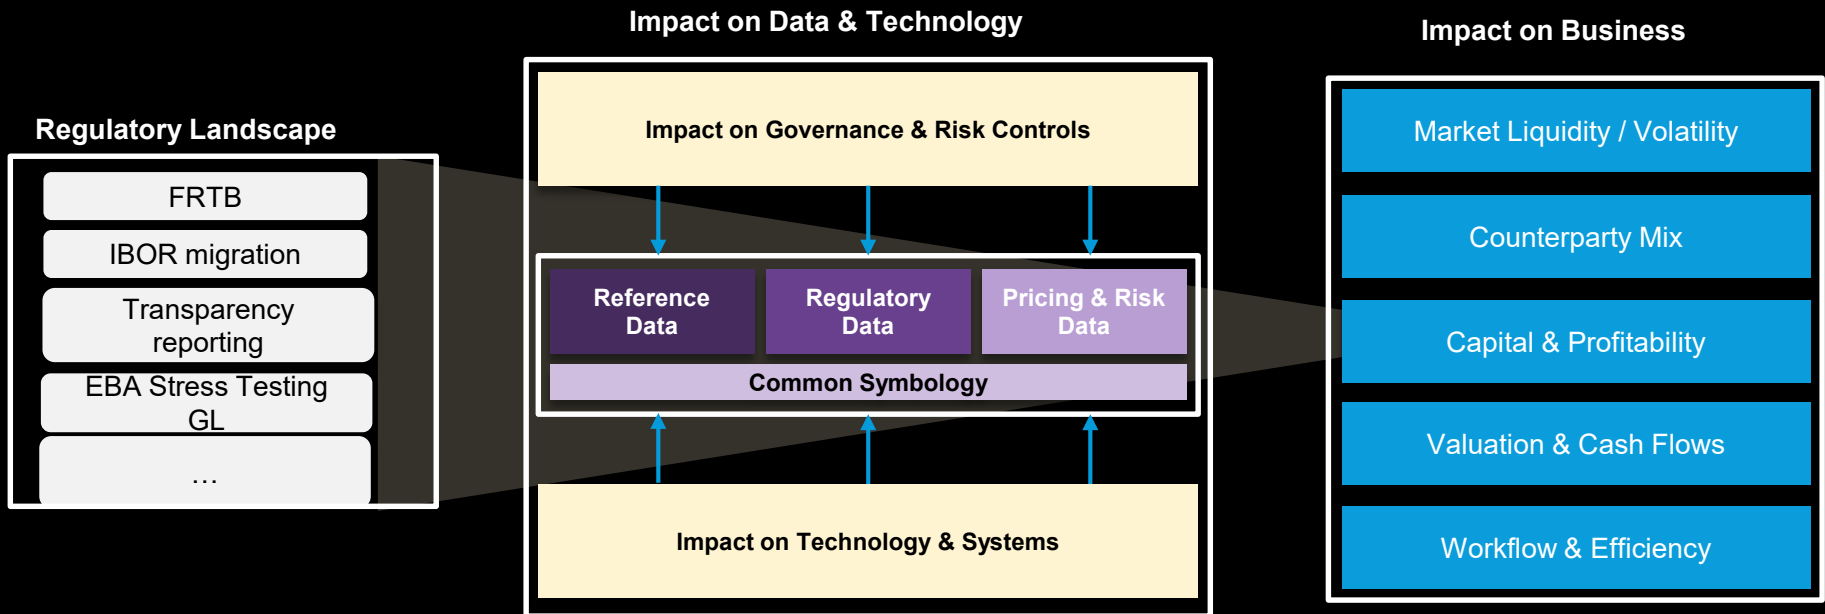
Regulatory Landscape

FRTB

IBOR migration

Transparency reporting

EBA Stress Testing GL

...

Impact on Data & Technology

Impact on Governance & Risk Controls

Reference Data

Regulatory Data

Pricing & Risk Data

Common Symbology

Impact on Technology & Systems

Impact on Business

Market Liquidity / Volatility

Counterparty Mix

Capital & Profitability

Valuation & Cash Flows

Workflow & Efficiency